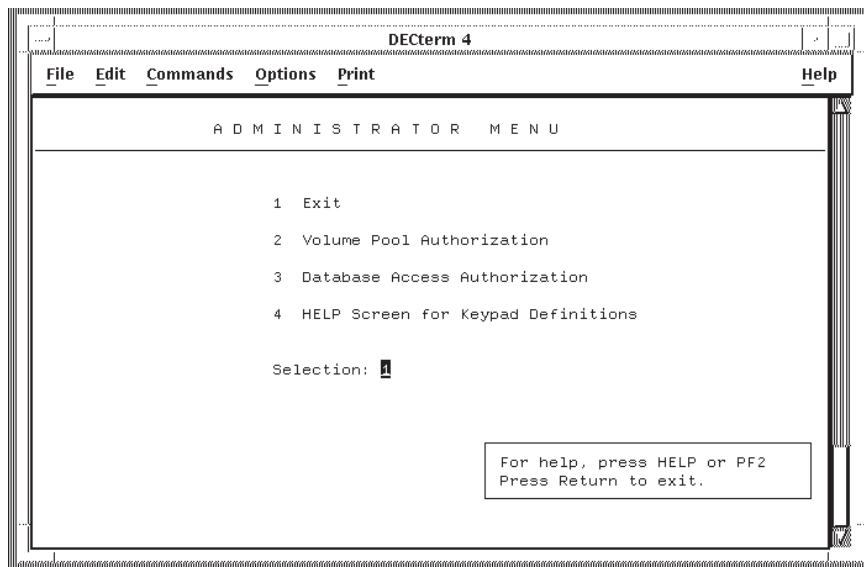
DECterm 4

File Edit Commands Options Print Help

A D M I N I S T R A T O R M E N U

1 Exit

2 Volume Pool Authorization

3 Database Access Authorization

4 HELP Screen for Keypad Definitions

Selection: 1

For help, press HELP or PF2
Press Return to exit.